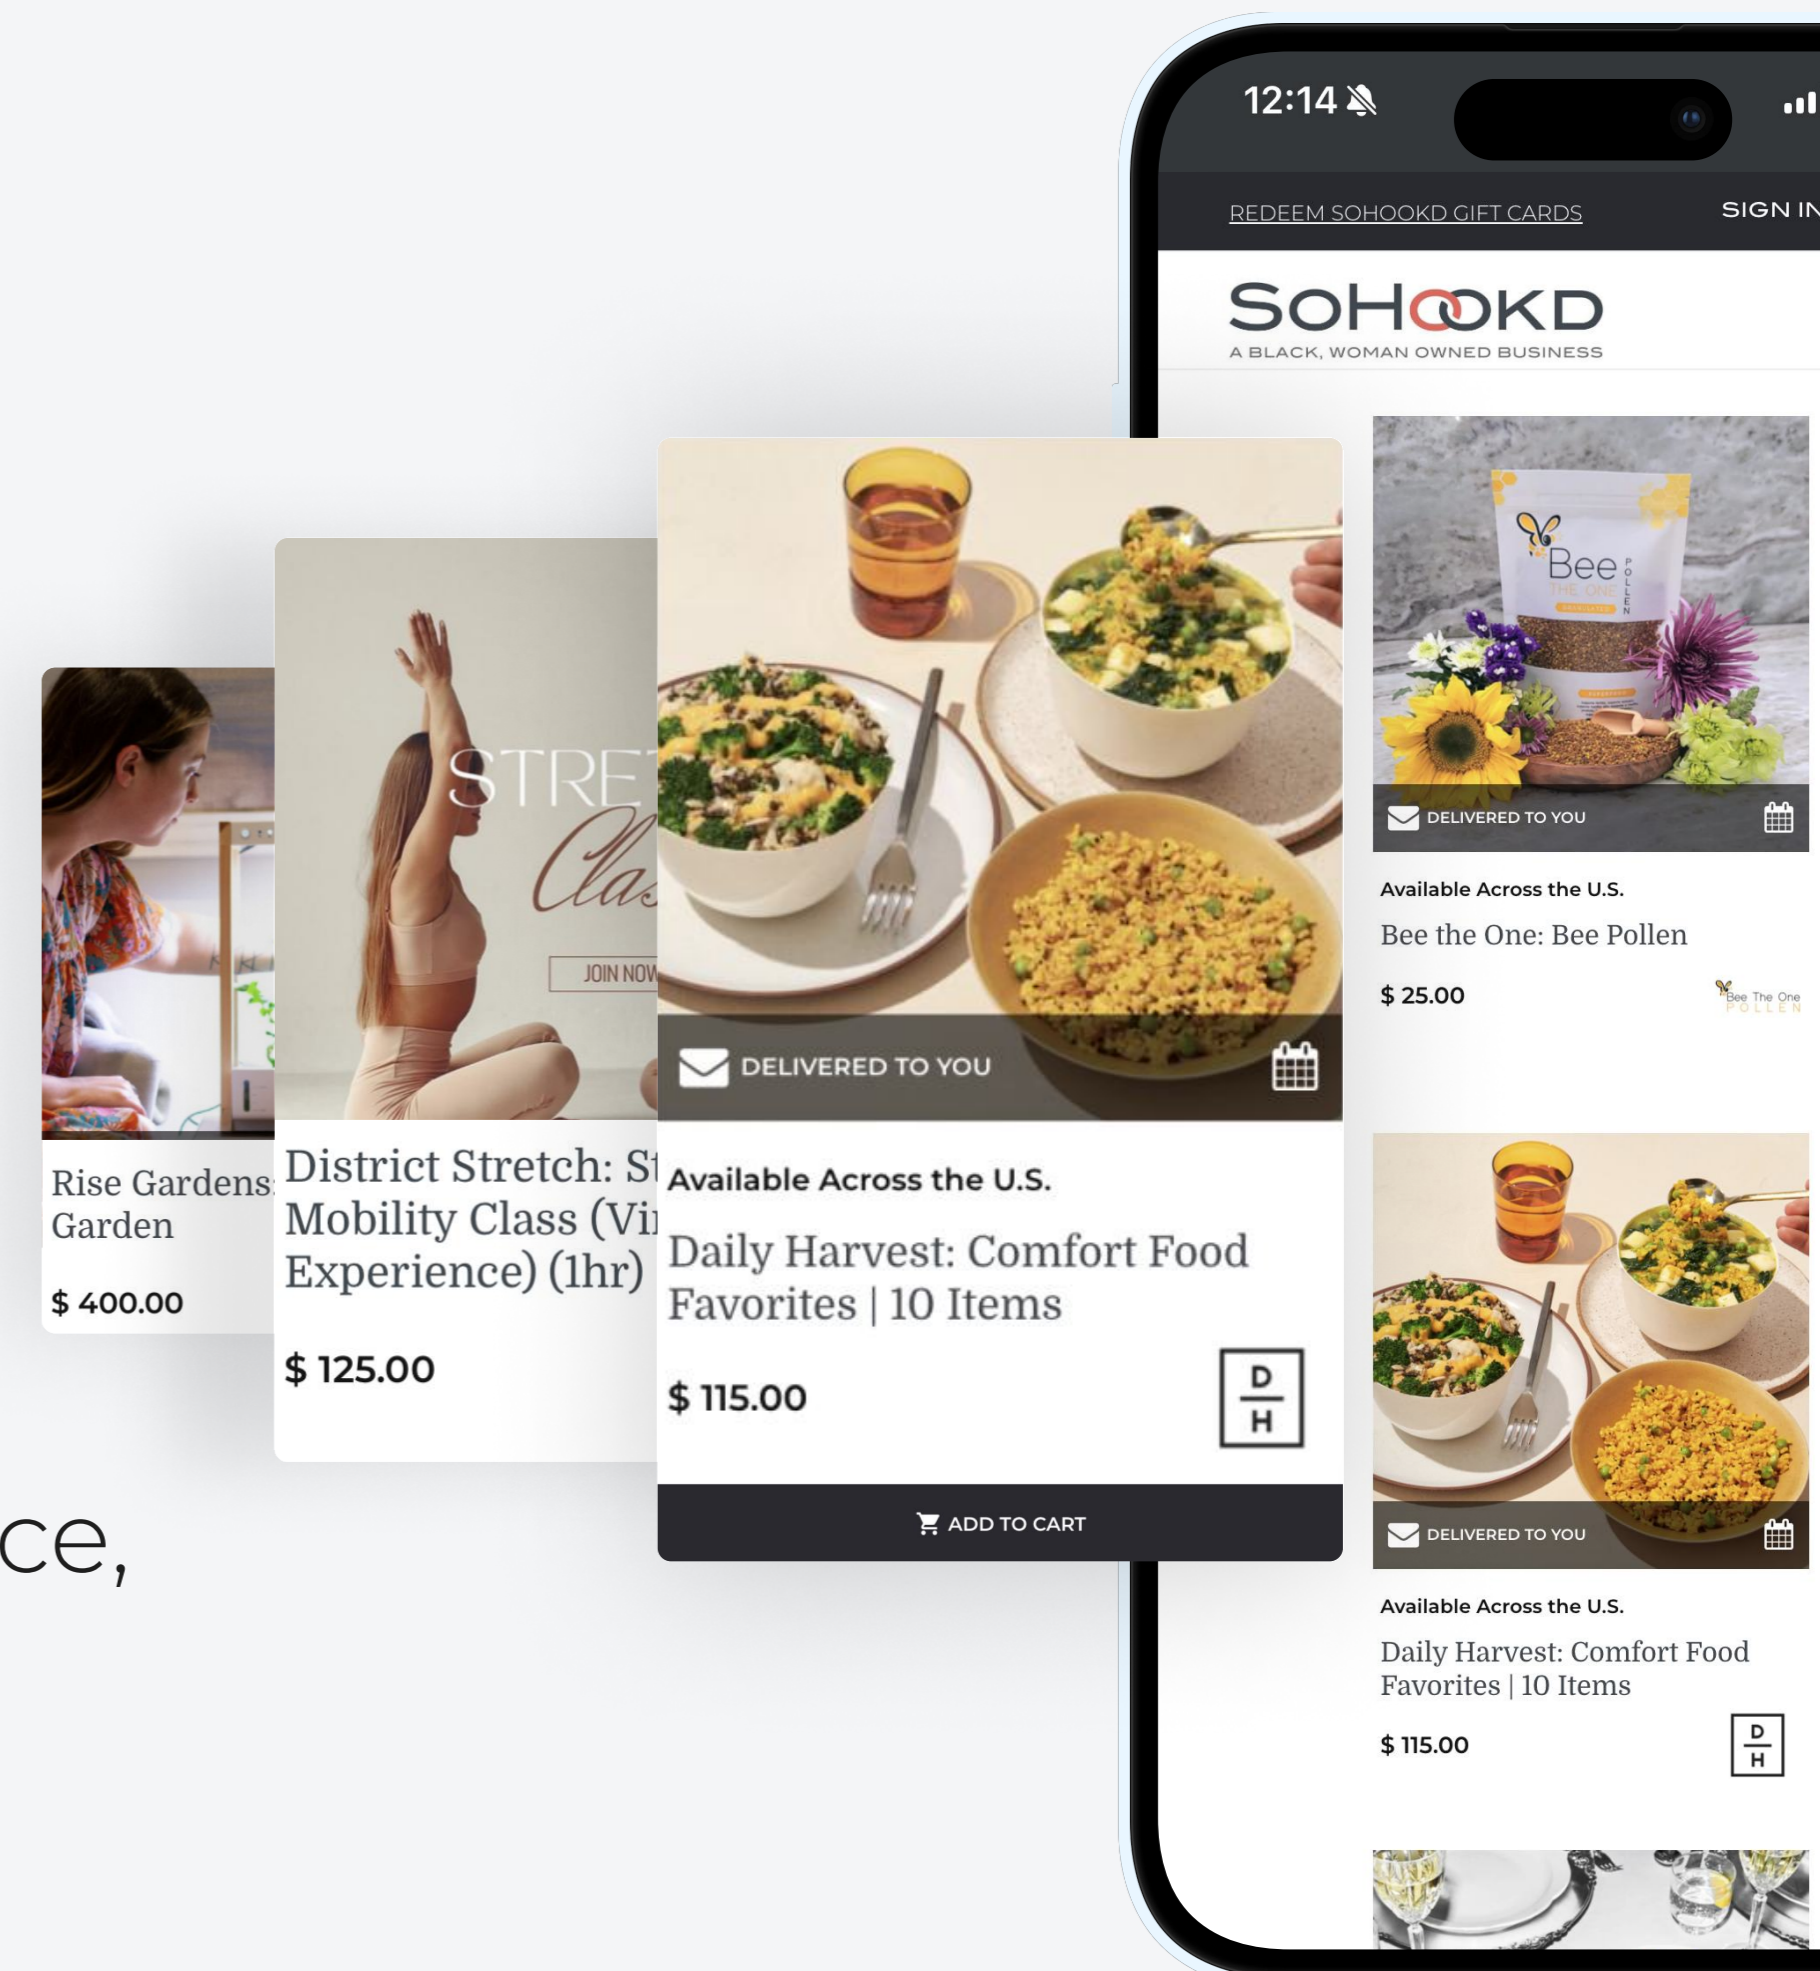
ce,

Rise Gardens: Garden

$ 400.00

STRET Clas

JOIN NOW

District Stretch: St Mobility Class (Vi Experience) (1hr)

$ 125.00

DELIVERED TO YOU

Available Across the U.S.

Daily Harvest: Comfort Food Favorites | 10 Items

$ 115.00

D H

ADD TO CART

12:14

REDEEM SOHOOKD GIFT CARDS

SIGN IN

SOHOOKD

A BLACK, WOMAN OWNED BUSINESS

Bee THE ONE POLLEN

DELIVERED TO YOU

Available Across the U.S.

Bee the One: Bee Pollen

$ 25.00

Bee The One POLLEN

DELIVERED TO YOU

Available Across the U.S.

Daily Harvest: Comfort Food Favorites | 10 Items

$ 115.00

D H